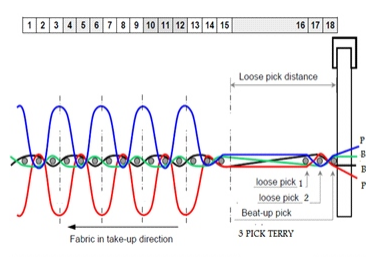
| 1 | 2 | 3 | 4 | 5 | 6 | 7 | 8 | 9 | 10 | 11 | 12 | 13 | 14 | 15 | 16 | 17 | 18 |
|---|---|---|---|---|---|---|---|---|---|---|---|---|---|---|---|---|---|

Loose pick distance

P
B
B
P

loose pick 1
loose pick 2
Beat-up pick

Fabric in take-up direction

3 PICK TERRY